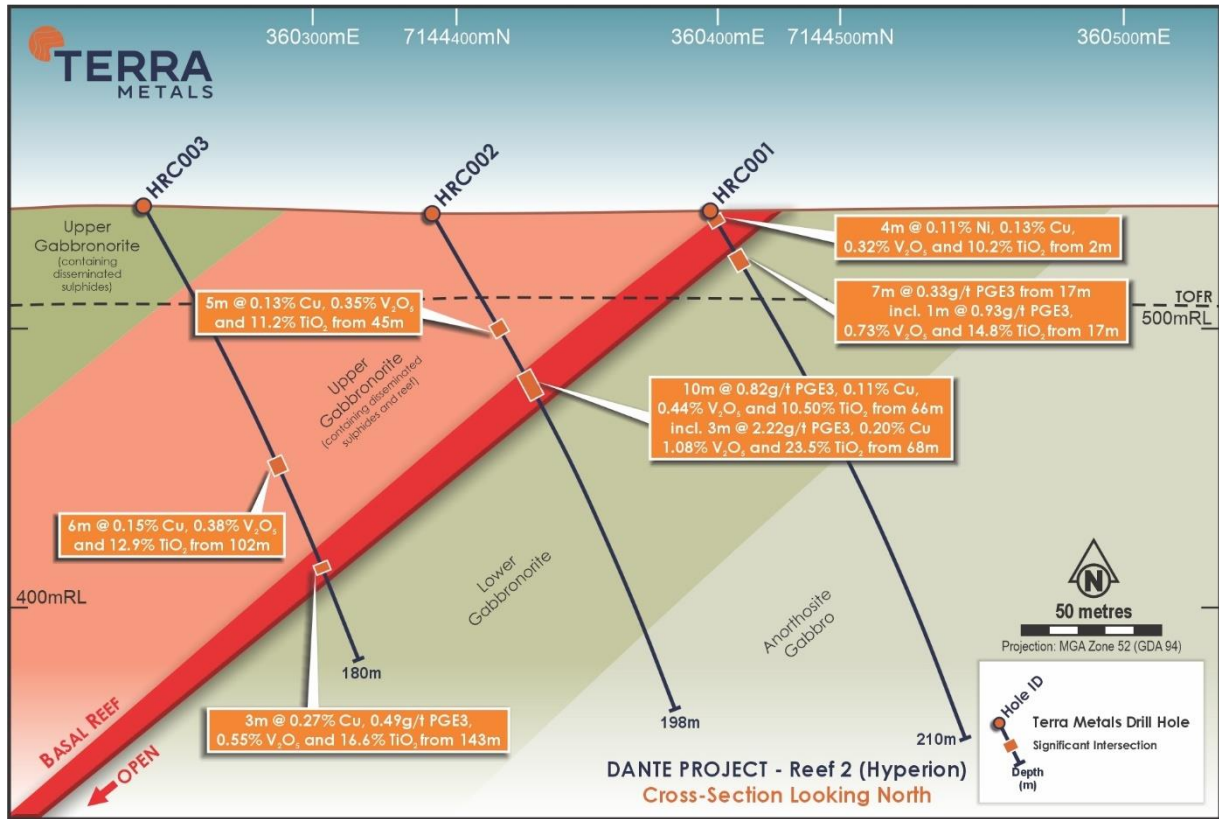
TERRA METALS

360300mE 7144400mN 360400mE 7144500mN 360500mE

HRC003
HRC002
HRC001

Upper Gabbronorite (containing disseminated sulphides)

4m @ 0.11% Ni, 0.13% Cu, 0.32% $V_2O_5$ and 10.2% $TiO_2$ from 2m

7m @ 0.33g/t PGE3 from 17m incl. 1m @ 0.93g/t PGE3, 0.73% $V_2O_5$ and 14.8% $TiO_2$ from 17m

TOFR
500mRL

5m @ 0.13% Cu, 0.35% $V_2O_5$ and 11.2% $TiO_2$ from 45m

Upper Gabbronorite (containing disseminated sulphides and reef)

10m @ 0.82g/t PGE3, 0.11% Cu, 0.44% $V_2O_5$ and 10.50% $TiO_2$ from 66m incl. 3m @ 2.22g/t PGE3, 0.20% Cu 1.08% $V_2O_5$ and 23.5% $TiO_2$ from 68m

6m @ 0.15% Cu, 0.38% $V_2O_5$ and 12.9% $TiO_2$ from 102m

Lower Gabbronorite

Anorthosite Gabbro

N

50 metres
Projection: MGA Zone 52 (GDA 94)

400mRL

180m

198m

210m

3m @ 0.27% Cu, 0.49g/t PGE3, 0.55% $V_2O_5$ and 16.6% $TiO_2$ from 143m

BASAL REEF
OPEN

Hole ID
Terra Metals Drill Hole
Significant Intersection
Depth (m)

DANTE PROJECT - Reef 2 (Hyperion)
Cross-Section Looking North